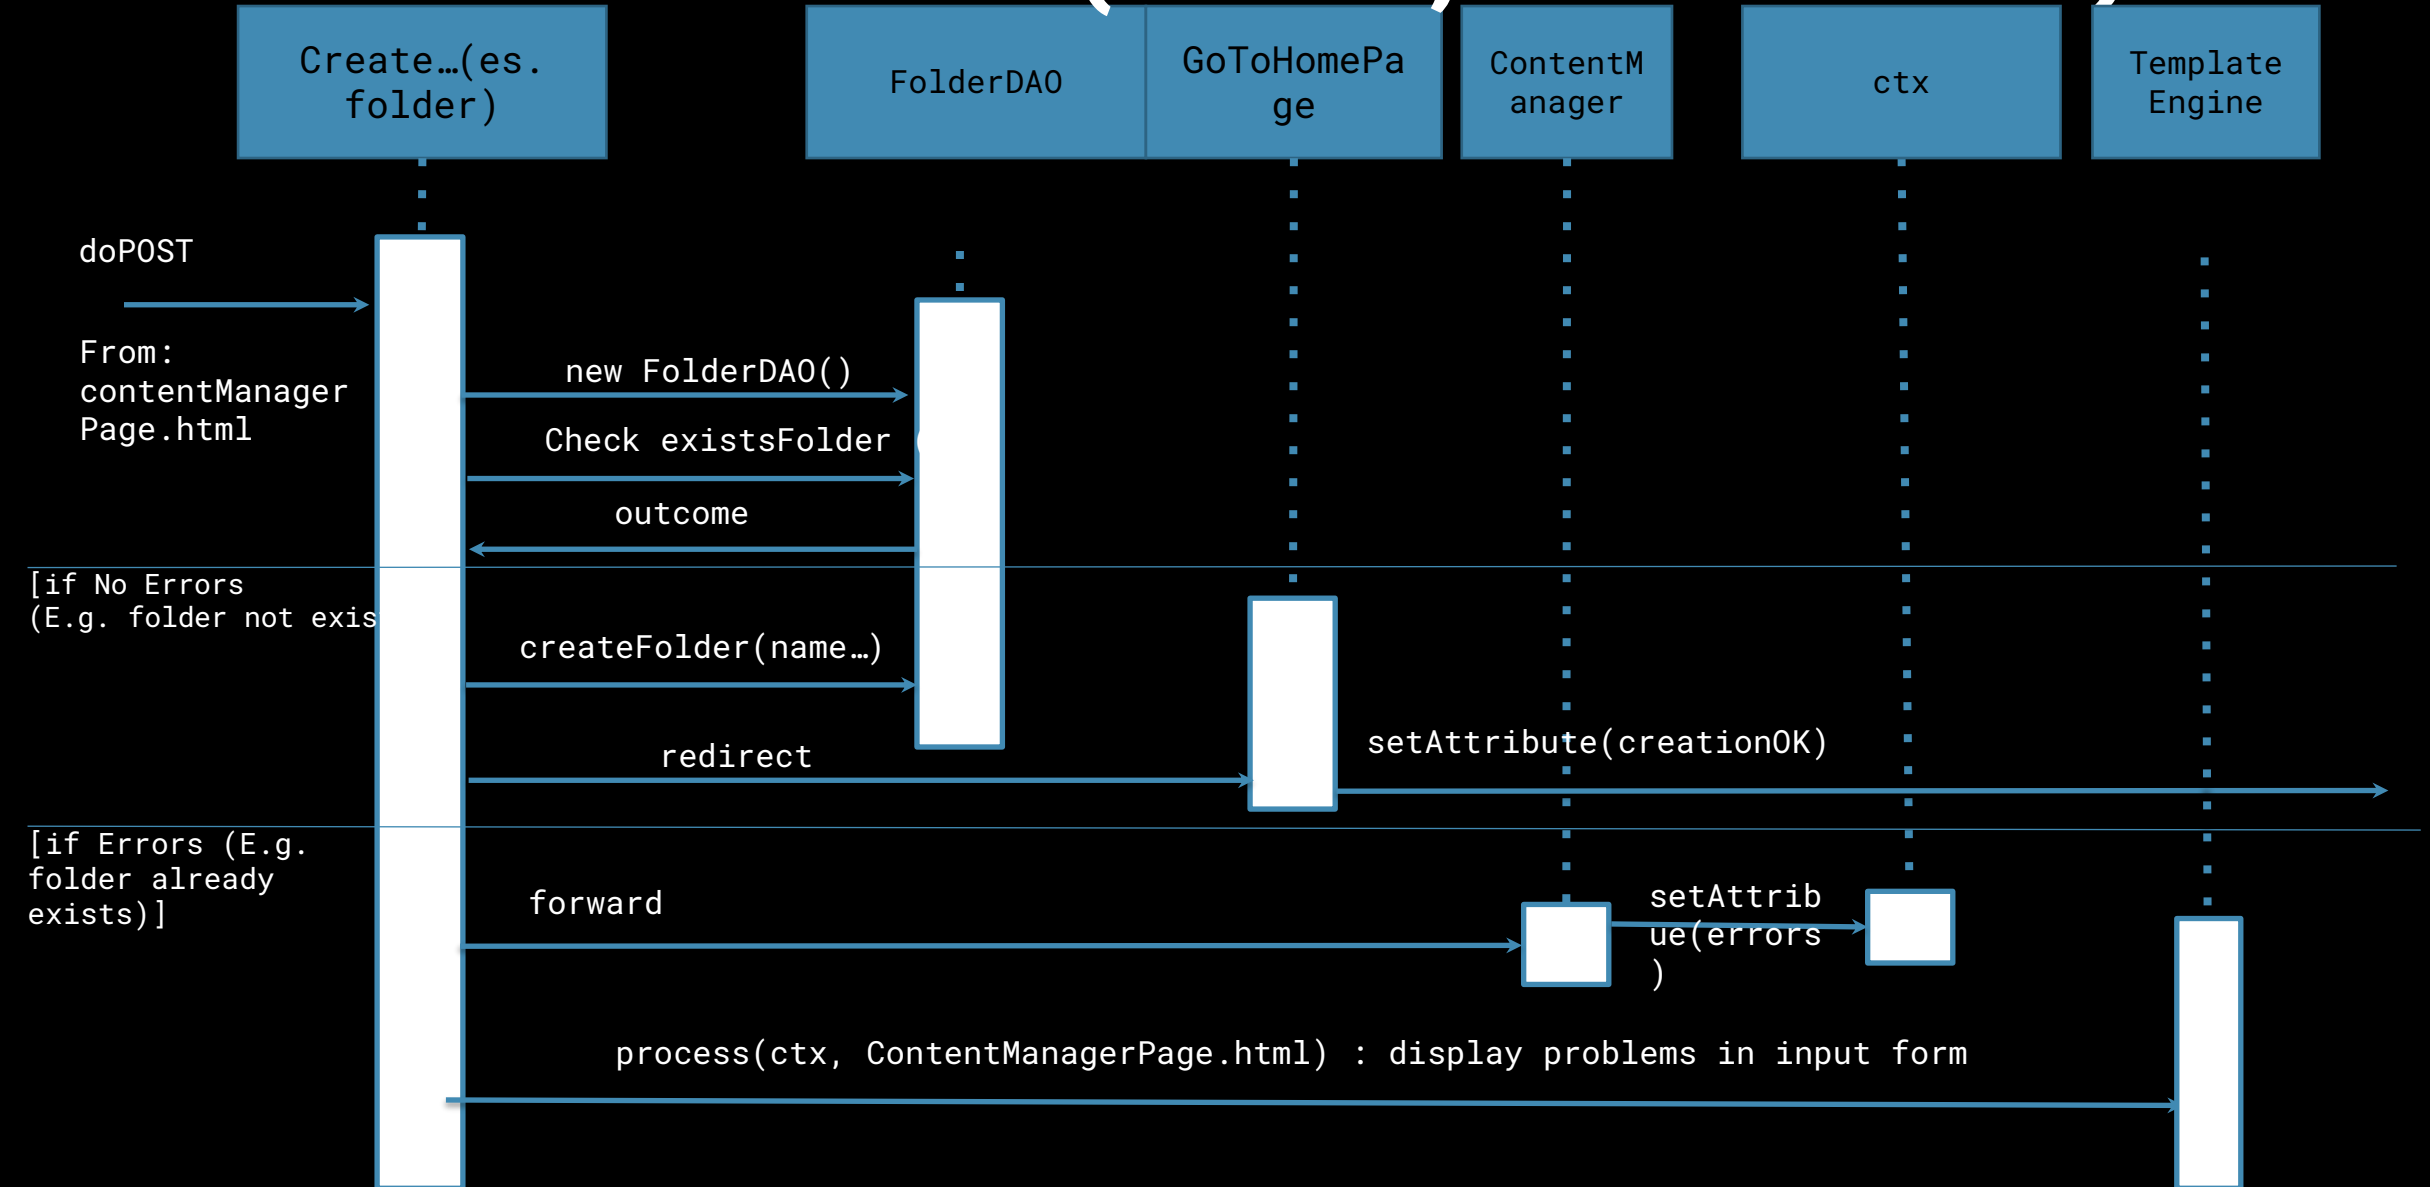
Create…(es. folder)

FolderDAO

GoToHomePage

ContentManager

ctx

Template Engine

doPOST

From: contentManagerPage.html

new FolderDAO()

Check existsFolder

outcome

[if No Errors (E.g. folder not exis

createFolder(name…)

redirect

setAttribute(creationOK)

[if Errors (E.g. folder already exists)]

forward

setAttribue(errors)

process(ctx, ContentManagerPage.html) : display problems in input form